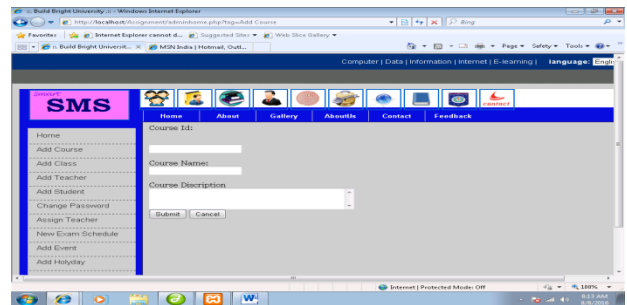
:: Build Bright University :: - Windows Internet Explorer

http://localhost/Assignment/adminhome.php?tag=Add Course

Bing

Favorites | Internet Explorer cannot d... | Suggested Sites ▾ | Web Slice Gallery ▾

:: Build Bright Universit... × | MSN India | Hotmail, Outl...

Page ▾ Safety ▾ Tools ▾

Computer | Data | Information | Internet | E-learning | language: Engli

Smart
SMS

contact

Home | About | Gallery | AboutUs | Contact | Feedback

Home
Add Course
Add Class
Add Teacher
Add Student
Change Password
Assign Teacher
New Exam Schedule
Add Event
Add Holyday

Course Id:

Course Name:

Course Discription

Submit | Cancel

Internet | Protected Mode: Off

100%

8:13 AM
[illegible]